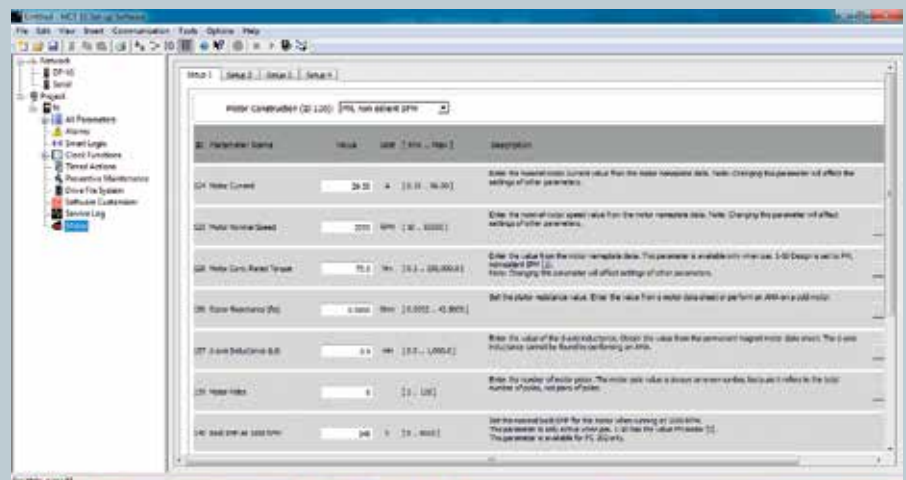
Untitled - MCT 10 Setup Software

File Edit View Insert Communication Tools Options Help

Network
DP-V1
Serial
Project
FC
All Parameters
Alarms
Smart Logic
Clock Functions
Timed Actions
Preventive Maintenance
Drive File System
Software Customizer
Service Log
Motor

Setup 1 | Setup 2 | Setup 3 | Setup 4

Motor Construction (ID 1-10): PM, non salient SPM

| ID | Parameter Name | Value | Unit | [ Min ... Max ] | Description |
|---|---|---|---|---|---|
| 124 | Motor Current | 26.50 | A | [ 0.11 ... 56.00 ] | Enter the nominal motor current value from the motor nameplate data. Note: Changing this parameter will affect the settings of other parameters. |
| 125 | Motor Nominal Speed | 3000 | RPM | [ 10 ... 60000 ] | Enter the nominal motor speed value from the motor nameplate data. Note: Changing this parameter will affect settings of other parameters. |
| 126 | Motor Cont. Rated Torque | 75.0 | Nm | [ 0.1 ... 100,000.0 ] | Enter the value from the motor nameplate data. This parameter is available only when par. 1-10 Design is set to PM, nonsalient SPM [1]. Note: Changing this parameter will affect settings of other parameters. |
| 130 | Stator Resistance (Rs) | 0.5000 | Ohm | [ 0.0052 ... 42.8605 ] | Set the stator resistance value. Enter the value from a motor data sheet or perform an AMA on a cold motor. |
| 137 | d-axis Inductance (Ld) | 0.0 | mH | [ 0.0 ... 1,000.0 ] | Enter the value of the d-axis inductance. Obtain the value from the permanent magnet motor data sheet. The d-axis inductance cannot be found by performing an AMA. |
| 139 | Motor Poles | 8 | | [ 2 ... 128 ] | Enter the number of motor poles. The motor pole value is always an even number, because it refers to the total number of poles, not pairs of poles. |
| 140 | Back EMF at 1000 RPM | 348 | V | [ 0 ... 9000 ] | Set the nominal back EMF for the motor when running at 1000 RPM. This parameter is only active when par. 1-10 has the value PM motor [1]. This parameter is available for FC 302 only. |